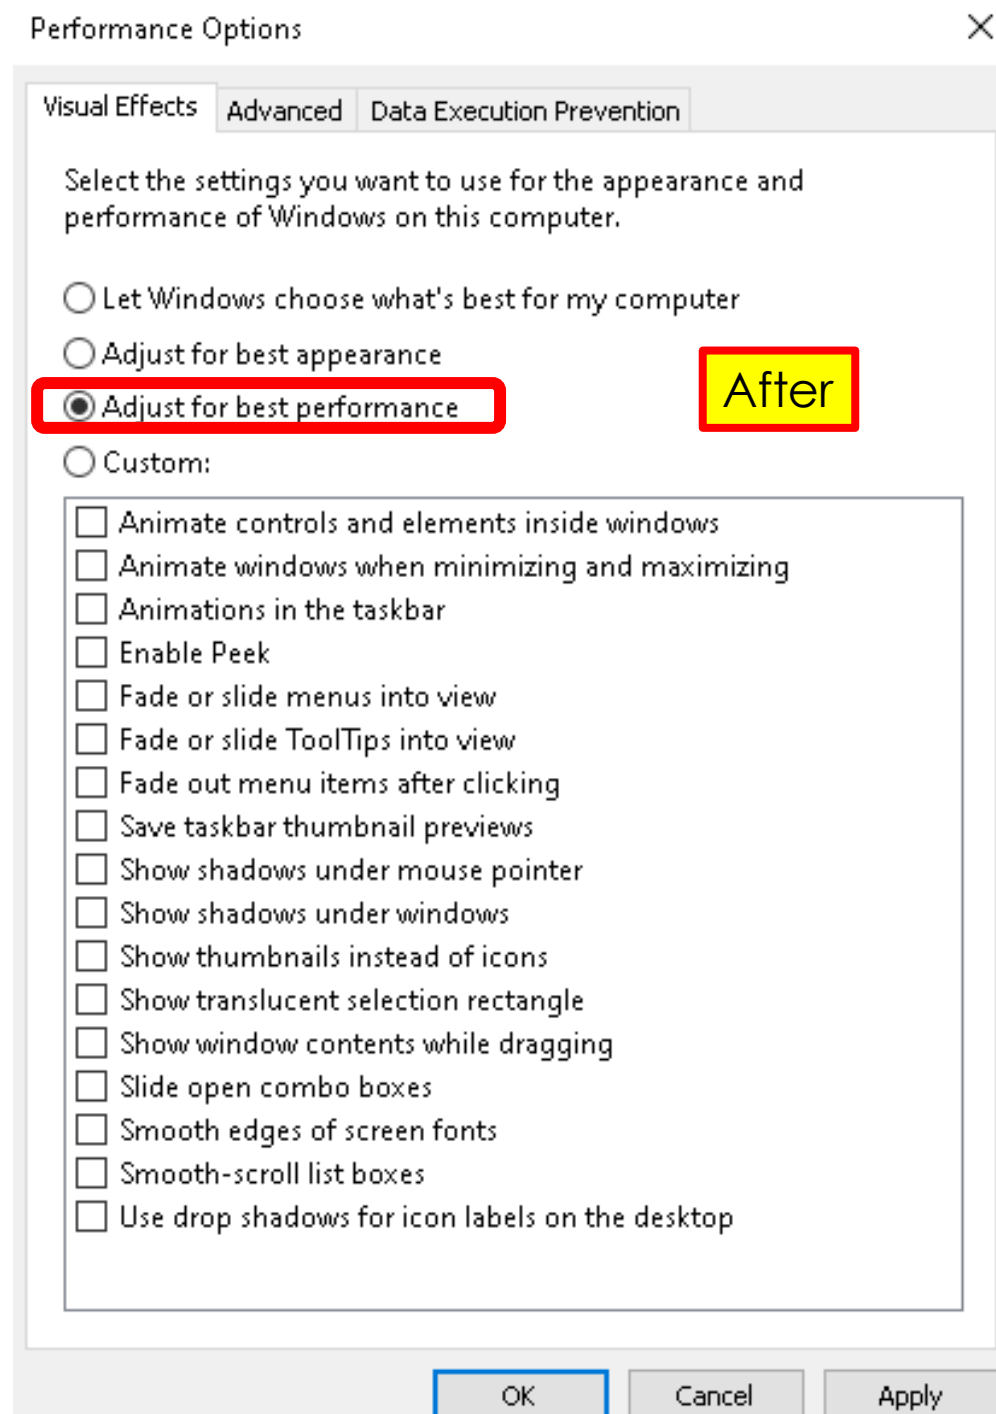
Performance Options

Visual Effects | Advanced | Data Execution Prevention

Select the settings you want to use for the appearance and performance of Windows on this computer.

Let Windows choose what's best for my computer
Adjust for best appearance
Adjust for best performance
Custom:

After

Animate controls and elements inside windows
Animate windows when minimizing and maximizing
Animations in the taskbar
Enable Peek
Fade or slide menus into view
Fade or slide ToolTips into view
Fade out menu items after clicking
Save taskbar thumbnail previews
Show shadows under mouse pointer
Show shadows under windows
Show thumbnails instead of icons
Show translucent selection rectangle
Show window contents while dragging
Slide open combo boxes
Smooth edges of screen fonts
Smooth-scroll list boxes
Use drop shadows for icon labels on the desktop

OK | Cancel | Apply